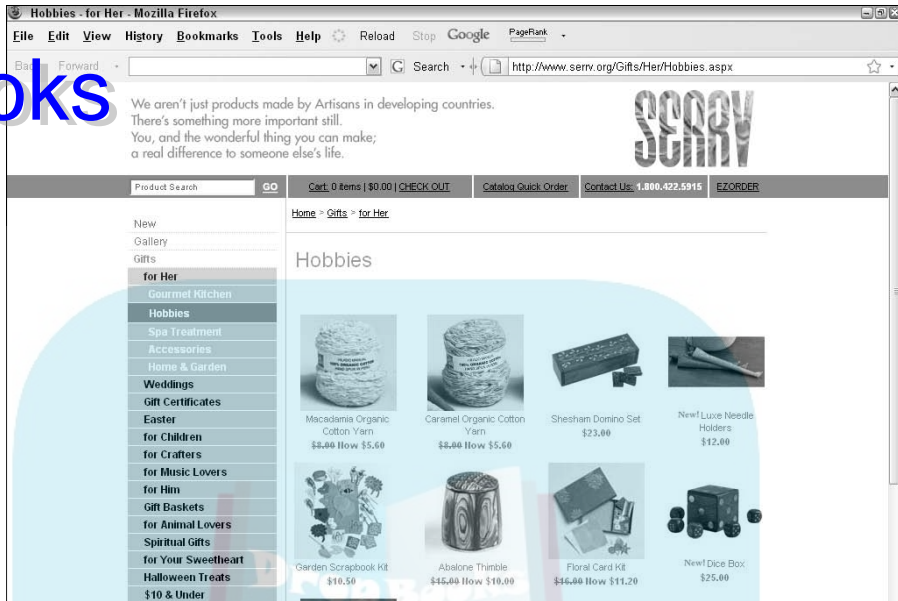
Hobbies - for Her - Mozilla Firefox

File Edit View History Bookmarks Tools Help Reload Stop Google PageRank

Ba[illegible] Forward

G Search http://www.serrv.org/Gifts/Her/Hobbies.aspx

oks

We aren't just products made by Artisans in developing countries. There's something more important still. You, and the wonderful thing you can make; a real difference to someone else's life.

SERRV

Product Search GO Cart: 0 items | $0.00 | CHECK OUT Catalog Quick Order Contact Us: 1.800.422.5915 EZORDER

Home > Gifts > for Her

New
Gallery
Gifts
for Her
Gourmet Kitchen
Hobbies
Spa Treatment
Accessories
Home & Garden
Weddings
Gift Certificates
Easter
for Children
for Crafters
for Music Lovers
for Him
Gift Baskets
for Animal Lovers
Spiritual Gifts
for Your Sweetheart
Halloween Treats
$10 & Under

Hobbies

Macadamia Organic Cotton Yarn
~~$8.00~~ Now $5.60

Caramel Organic Cotton Yarn
~~$8.00~~ Now $5.60

Shesham Domino Set
$23.00

New! Luxe Needle Holders
$12.00

Garden Scrapbook Kit
$10.50

Abalone Thimble
~~$15.00~~ Now $10.00

Floral Card Kit
~~$16.00~~ Now $11.20

New! Dice Box
$25.00